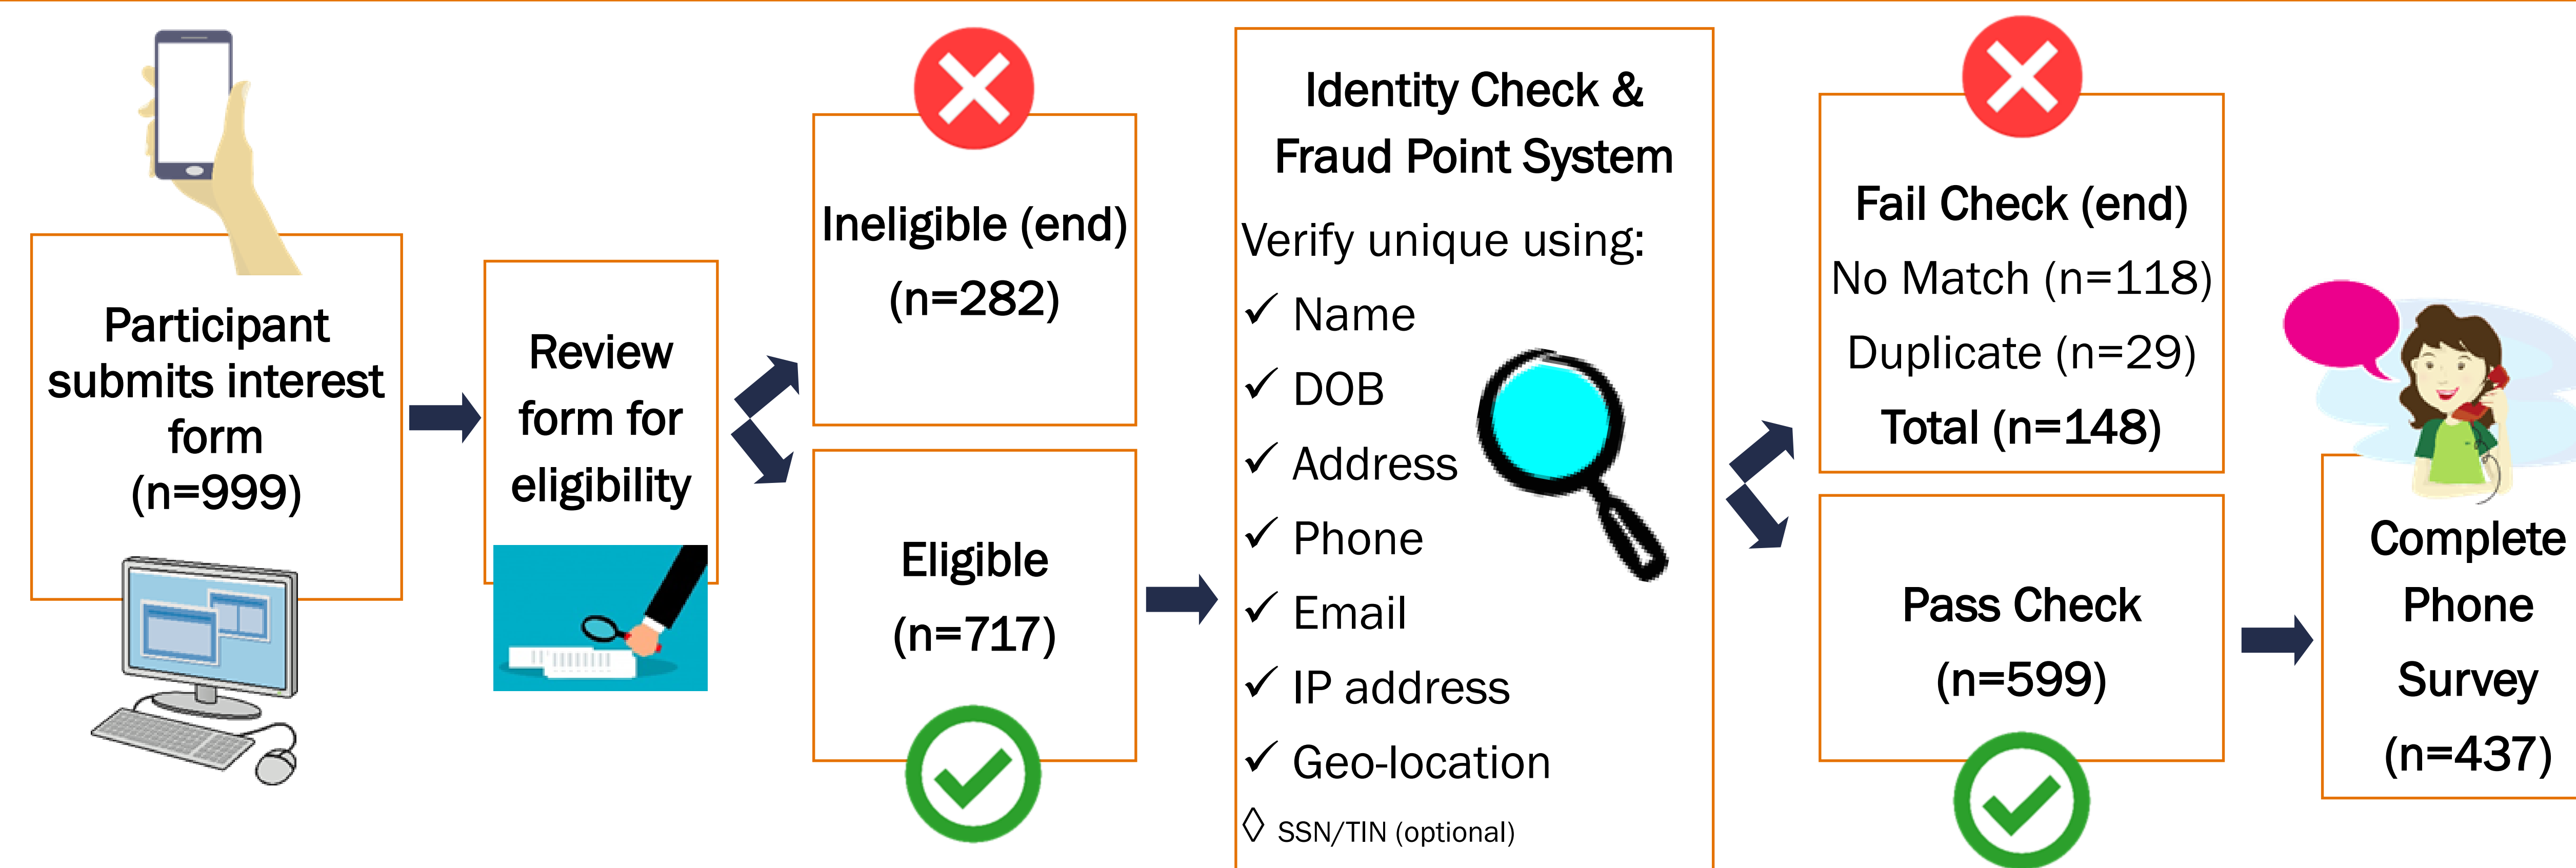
Participant submits interest form (n=999)

Review form for eligibility

Ineligible (end) (n=282)

Eligible (n=717)

Identity Check & Fraud Point System

Verify unique using:
✓ Name
✓ DOB
✓ Address
✓ Phone
✓ Email
✓ IP address
✓ Geo-location
◊ SSN/TIN (optional)

Fail Check (end)
No Match (n=118)
Duplicate (n=29)
Total (n=148)

Pass Check (n=599)

Complete Phone Survey (n=437)